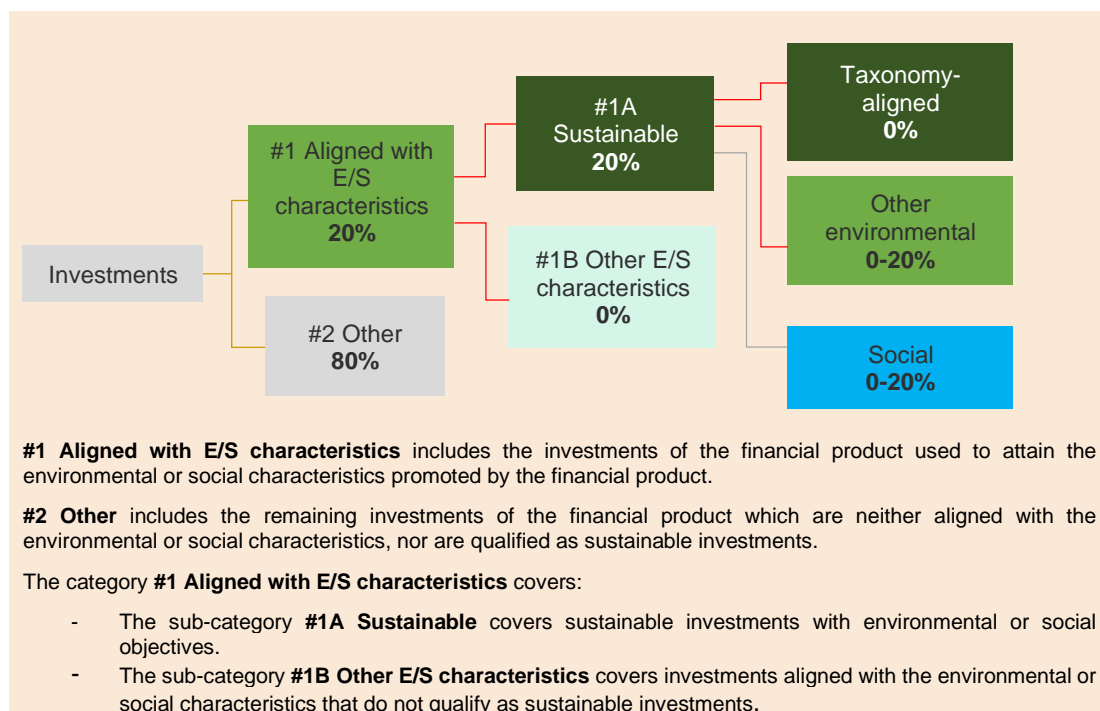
Investments

#1 Aligned with E/S characteristics
20%

#2 Other
80%

#1A Sustainable
20%

#1B Other E/S characteristics
0%

Taxonomy-aligned
0%

Other environmental
0-20%

Social
0-20%

#1 Aligned with E/S characteristics includes the investments of the financial product used to attain the environmental or social characteristics promoted by the financial product.

#2 Other includes the remaining investments of the financial product which are neither aligned with the environmental or social characteristics, nor are qualified as sustainable investments.

The category #1 Aligned with E/S characteristics covers:

- The sub-category #1A Sustainable covers sustainable investments with environmental or social objectives.
- The sub-category #1B Other E/S characteristics covers investments aligned with the environmental or social characteristics that do not qualify as sustainable investments.